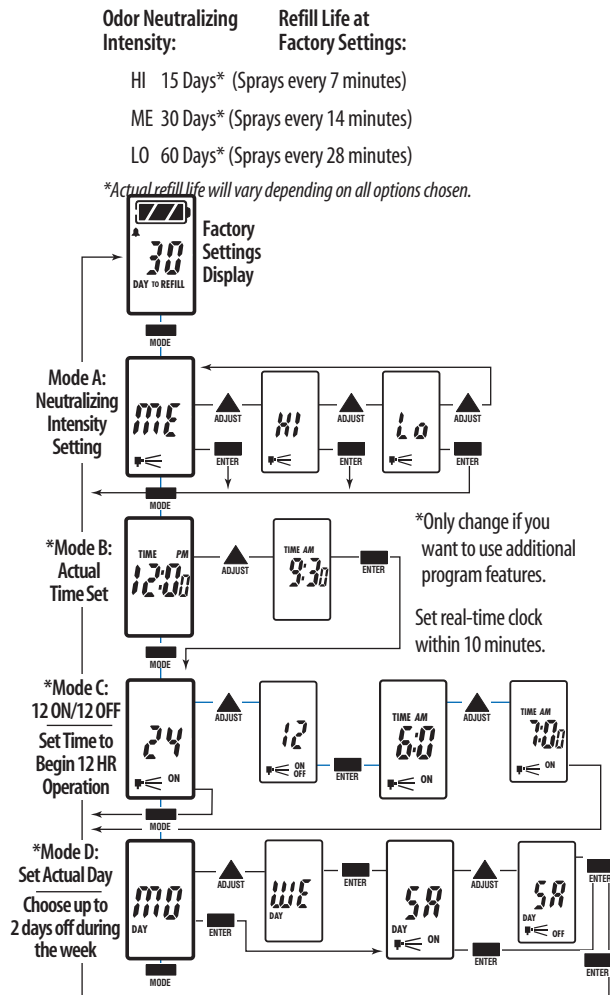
Odor Neutralizing Intensity:

Refill Life at Factory Settings:

HI 15 Days* (Sprays every 7 minutes)

ME 30 Days* (Sprays every 14 minutes)

LO 60 Days* (Sprays every 28 minutes)

*Actual refill life will vary depending on all options chosen.

30
DAY TO REFILL

Factory Settings Display

MODE

Mode A: Neutralizing Intensity Setting

ME

ADJUST

HI

ADJUST

Lo

ADJUST

ENTER

ENTER

ENTER

MODE

*Mode B: Actual Time Set

TIME PM
12:00

ADJUST

TIME AM
9:30

ENTER

*Only change if you want to use additional program features.

Set real-time clock within 10 minutes.

MODE

*Mode C: 12 ON/12 OFF

Set Time to Begin 12 HR Operation

24
ON

ADJUST

12
ON OFF

ENTER

TIME AM
6:0
ON

ADJUST

TIME AM
7:00
ON

MODE

*Mode D: Set Actual Day

Choose up to 2 days off during the week

MO
DAY

ADJUST

WE
DAY

ENTER

ENTER

SA
DAY
ON

ADJUST

SA
DAY
OFF

ENTER

ENTER

ENTER

MODE